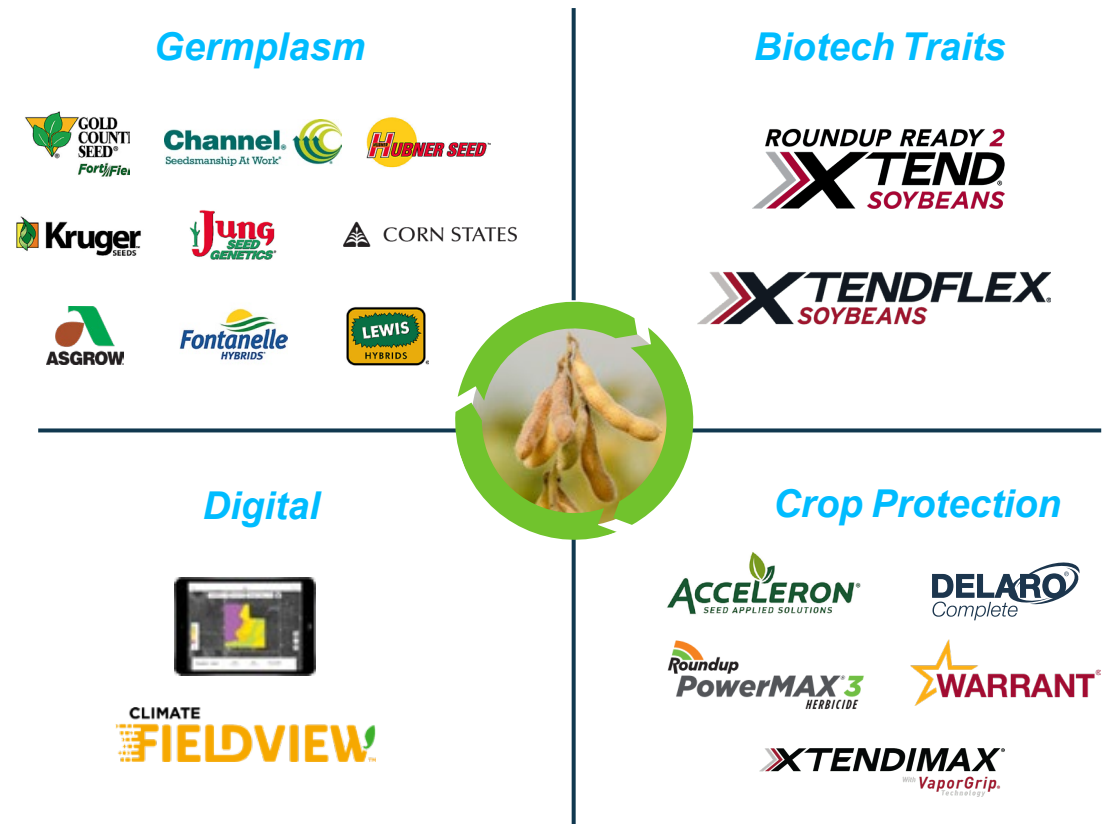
Germplasm

GOLD COUNTRY SEED® FortiFie

Channel® Seedsmanship At Work®

HUBNER SEED®

Kruger SEEDS

Jung SEED GENETICS®

CORN STATES

ASGROW

Fontanelle HYBRIDS®

LEWIS HYBRIDS®

Biotech Traits

ROUNDUP READY 2 XTEND® SOYBEANS

XTENDFLEX® SOYBEANS

Digital

CLIMATE FIELDVIEW™

Crop Protection

ACCELERON® SEED APPLIED SOLUTIONS

DELARO® Complete

Roundup PowerMAX® 3 HERBICIDE

WARRANT®

XTENDIMAX® With VaporGrip® Technology